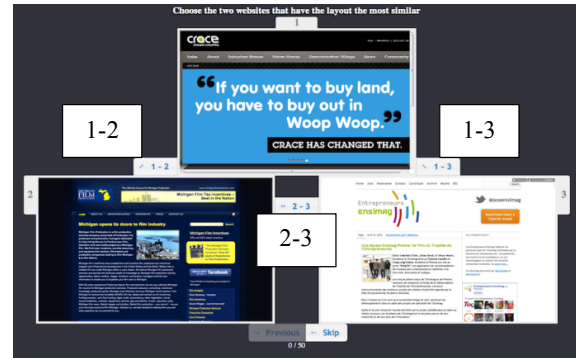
Choose the two websites that have the layout the most similar

1

crace

"If you want to buy land, you have to buy out in Woop Woop."

CRACE HAS CHANGED THAT.

1-2

1-3

1 - 2

1 - 3

2

3

Michigan opens its doors to film industry

Michigan Film Tax Incentive - Best in the Nation

2 - 3

2-3

Entrepreneurs Ensimag

@ecensimag

← Previous

↪ Skip

0 / 50